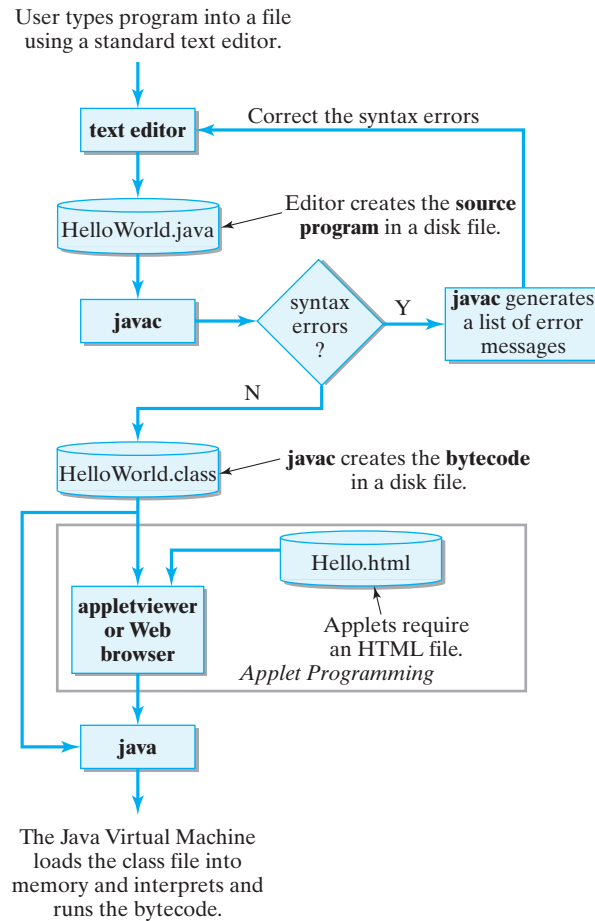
User types program into a file using a standard text editor.

text editor

Correct the syntax errors

HelloWorld.java

Editor creates the source program in a disk file.

javac

syntax errors ?

Y

javac generates a list of error messages

N

HelloWorld.class

javac creates the bytecode in a disk file.

Hello.html

appletviewer or Web browser

Applets require an HTML file.

Applet Programming

java

The Java Virtual Machine loads the class file into memory and interprets and runs the bytecode.